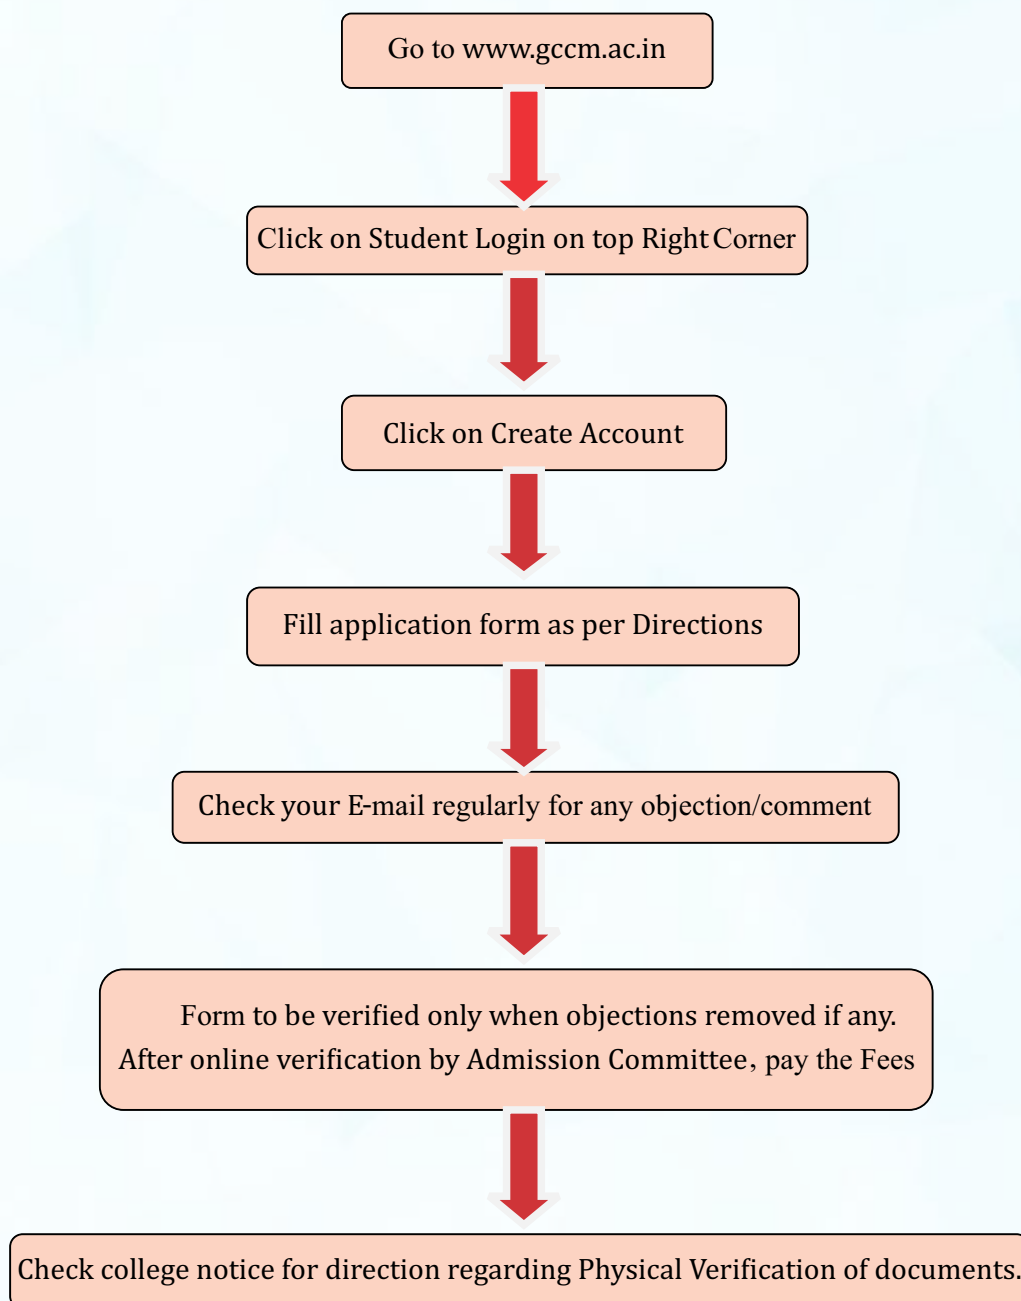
Go to www.gccm.ac.in

Click on Student Login on top Right Corner

Click on Create Account

Fill application form as per Directions

Check your E-mail regularly for any objection/comment

Form to be verified only when objections removed if any.
After online verification by Admission Committee, pay the Fees

Check college notice for direction regarding Physical Verification of documents.